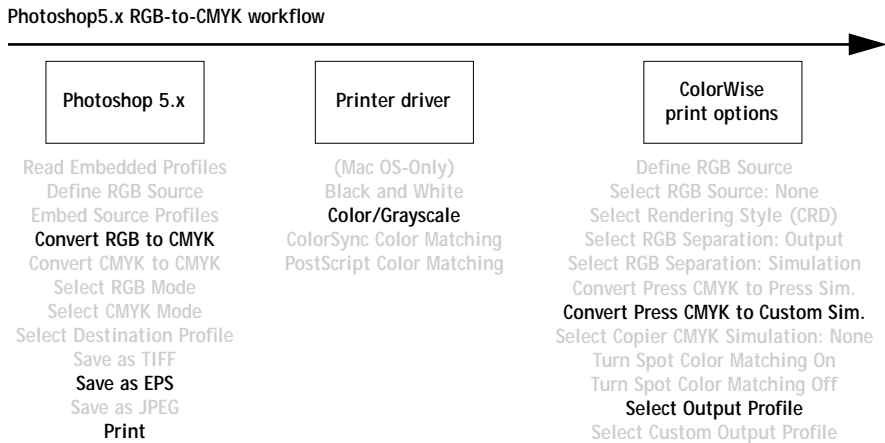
Photoshop5.x RGB-to-CMYK workflow

Photoshop 5.x

Read Embedded Profiles
Define RGB Source
Embed Source Profiles
Convert RGB to CMYK
Convert CMYK to CMYK
Select RGB Mode
Select CMYK Mode
Select Destination Profile
Save as TIFF
Save as EPS
Save as JPEG
Print

Printer driver

(Mac OS-Only)
Black and White
Color/Grayscale
ColorSync Color Matching
PostScript Color Matching

ColorWise print options

Define RGB Source
Select RGB Source: None
Select Rendering Style (CRD)
Select RGB Separation: Output
Select RGB Separation: Simulation
Convert Press CMYK to Press Sim.
Convert Press CMYK to Custom Sim.
Select Copier CMYK Simulation: None
Turn Spot Color Matching On
Turn Spot Color Matching Off
Select Output Profile
Select Custom Output Profile